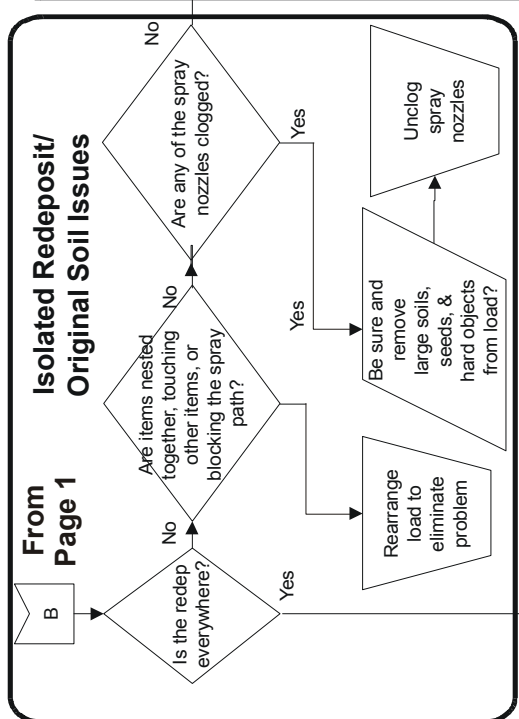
From Page 1

Isolated Redeposit/ Original Soil Issues

B

Is the redep everywhere?

Yes

No

Are items nested together, touching other items, or blocking the spray path?

Rearrange load to eliminate problem

No

Are any of the spray nozzles clogged?

No

Yes

Yes

Be sure and remove large soils, seeds, & hard objects from load?

Unclog spray nozzles